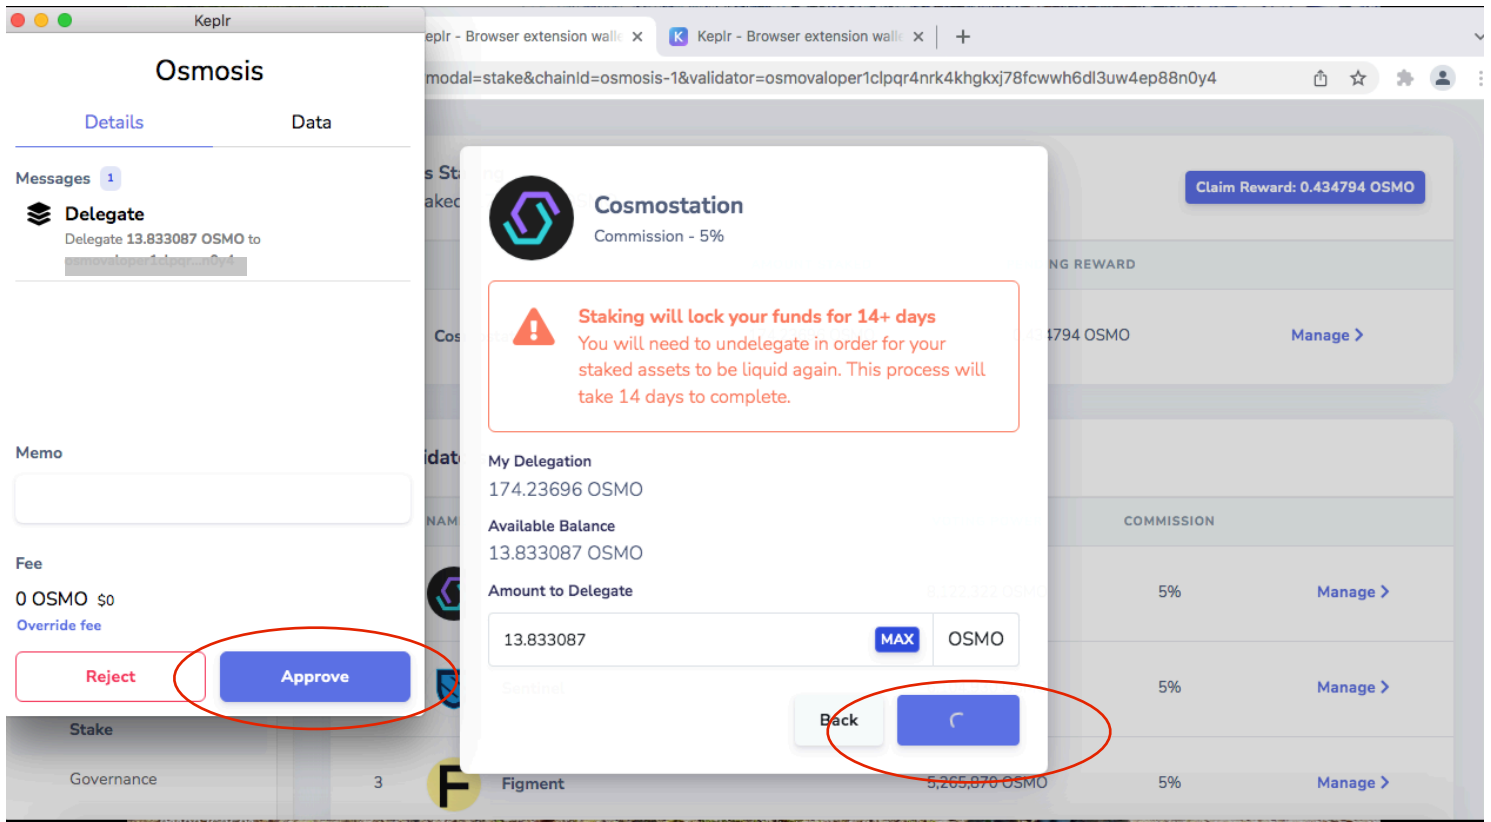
Keplr

Osmosis

Details Data

Messages 1

Delegate

Delegate 13.833087 OSMO to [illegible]

Memo

Fee

0 OSMO $0

Override fee

Reject

Approve

Stake

Governance

eplr - Browser extension wall ×

Keplr - Browser extension wall ×

+

modal=stake&chainId=osmosis-1&validator=osmovaloper1clpqr4nrk4khgkxj78fcwwh6dl3uw4ep88n0y4

s St

aked

Cos

idat

NAM

Claim Reward: 0.434794 OSMO

NG REWARD

.4794 OSMO

Manage >

COMMISSION

5%

Manage >

5%

Manage >

3

Figment

5,265,870 OSMO

5%

Manage >

Cosmostation

Commission - 5%

Staking will lock your funds for 14+ days

You will need to undelegate in order for your staked assets to be liquid again. This process will take 14 days to complete.

My Delegation

174.23696 OSMO

Available Balance

13.833087 OSMO

Amount to Delegate

13.833087

MAX

OSMO

Back